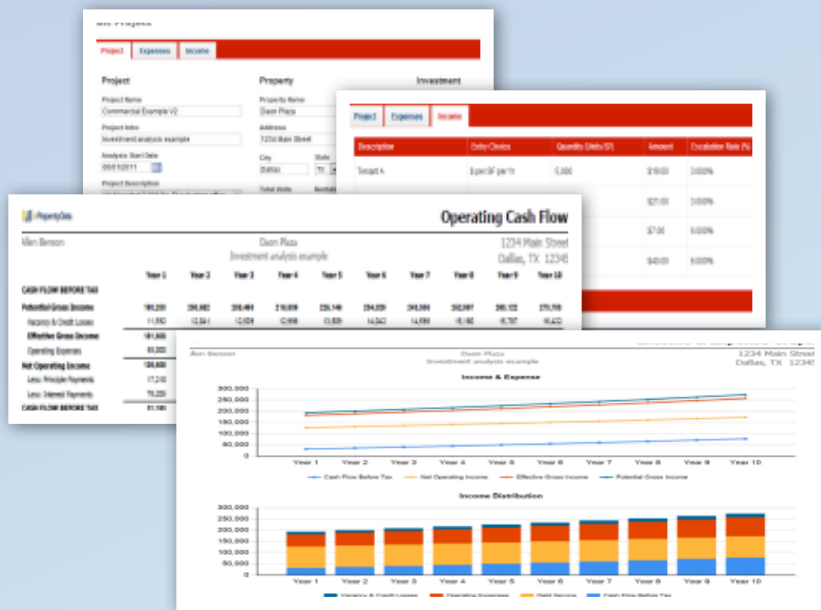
Project | Expenses | Income

Project

Project Name
Commercial Example V2

Project Intro
Investment analysis example

Analysis Start Date
09/01/2011

Project Description

Property

Property Name
Dixon Plaza

Address
1234 Main Street

City
Dallas

State
TX

Investment

Project | Expenses | Income

| Description | Entry Choice | Quantity (Units/SF) | Amount | Escalation Rate (%) |
|---|---|---|---|---|
| Tenant A | $ per SF per Yr | 5,000 | $19.00 | 3.00% |
| | | | $21.00 | 3.00% |
| | | | $7.00 | 3.00% |
| | | | $40.00 | 3.00% |

PropertyData

Operating Cash Flow

Ben Benson

Dixon Plaza
Investment analysis example

1234 Main Street
Dallas, TX 12345

| | Year 1 | Year 2 | Year 3 | Year 4 | Year 5 | Year 6 | Year 7 | Year 8 | Year 9 | Year 10 |
|---|---|---|---|---|---|---|---|---|---|---|
| CASH FLOW BEFORE TAX | | | | | | | | | | |
| Potential Gross Income | 189,200 | 196,682 | 208,464 | 216,059 | 226,146 | 234,029 | 248,064 | 252,097 | 260,122 | 270,748 |
| Vacancy & Credit Losses | 11,952 | 12,341 | 12,634 | 12,998 | 13,839 | 14,563 | 14,595 | 15,160 | 15,787 | 16,422 |
| Effective Gross Income | 181,600 | | | | | | | | | |
| Operating Expenses | 61,003 | | | | | | | | | |
| Net Operating Income | 120,600 | | | | | | | | | |
| Less: Principal Payments | 17,210 | | | | | | | | | |
| Less: Interest Payments | 79,200 | | | | | | | | | |
| CASH FLOW BEFORE TAX | 31,180 | | | | | | | | | |

Ben Benson

Dixon Plaza
Investment analysis example

1234 Main Stree
Dallas, TX 12345

Income & Expense

300,000
250,000
200,000
150,000
100,000
50,000
0

Year 1 Year 2 Year 3 Year 4 Year 5 Year 6 Year 7 Year 8 Year 9 Year 10

Cash Flow Before Tax — Net Operating Income — Effective Gross Income — Potential Gross Income

Income Distribution

300,000
250,000
200,000
150,000
100,000
50,000
0

Year 1 Year 2 Year 3 Year 4 Year 5 Year 6 Year 7 Year 8 Year 9 Year 10

Vacancy & Credit Losses — Operating Expenses — Debt Service — Cash Flow Before Tax